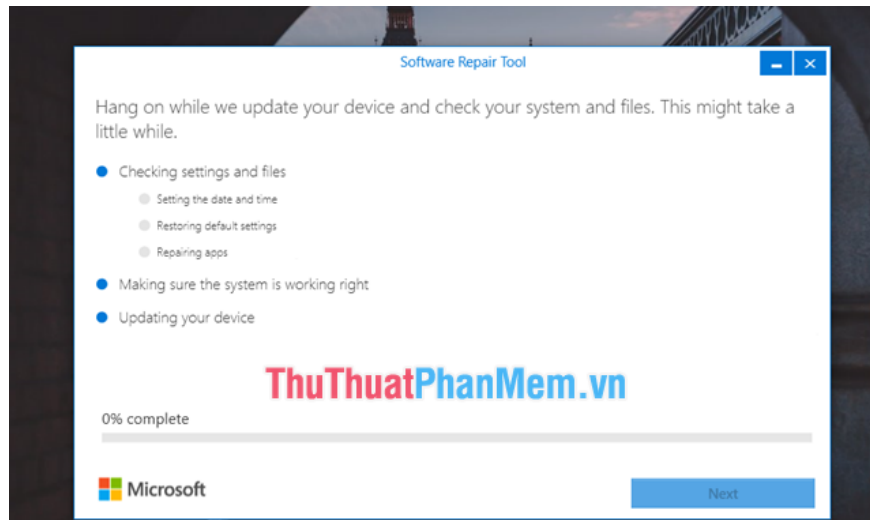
Software Repair Tool

Hang on while we update your device and check your system and files. This might take a little while.

Checking settings and files

Setting the date and time

Restoring default settings

Repairing apps

Making sure the system is working right

Updating your device

ThuThuatPhanMem.vn

0% complete

Microsoft

Next